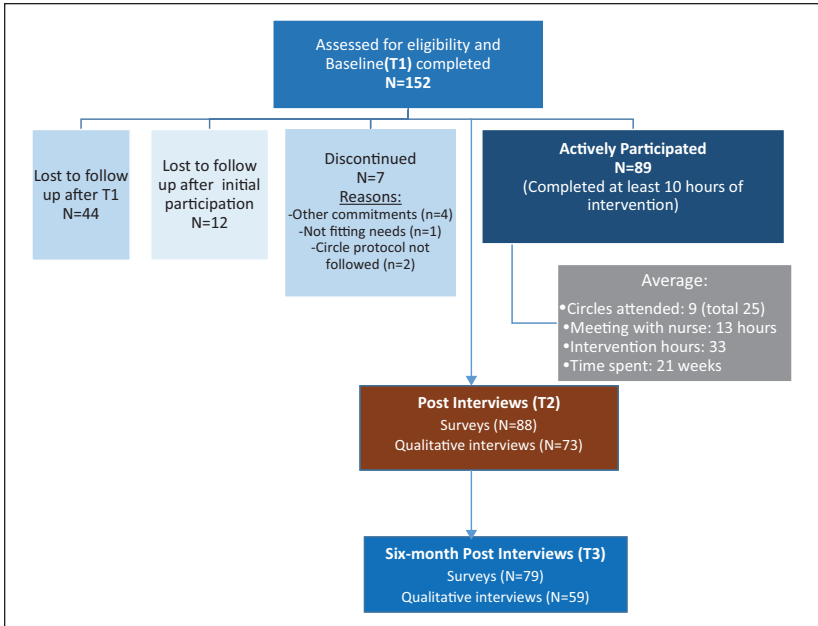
Assessed for eligibility and Baseline(T1) completed
N=152

Lost to follow up after T1
N=44

Lost to follow up after initial participation
N=12

Discontinued
N=7
Reasons:
-Other commitments (n=4)
-Not fitting needs (n=1)
-Circle protocol not followed (n=2)

Actively Participated
N=89
(Completed at least 10 hours of intervention)

Average:
•Circles attended: 9 (total 25)
•Meeting with nurse: 13 hours
•Intervention hours: 33
•Time spent: 21 weeks

Post Interviews (T2)
Surveys (N=88)
Qualitative interviews (N=73)

Six-month Post Interviews (T3)
Surveys (N=79)
Qualitative interviews (N=59)